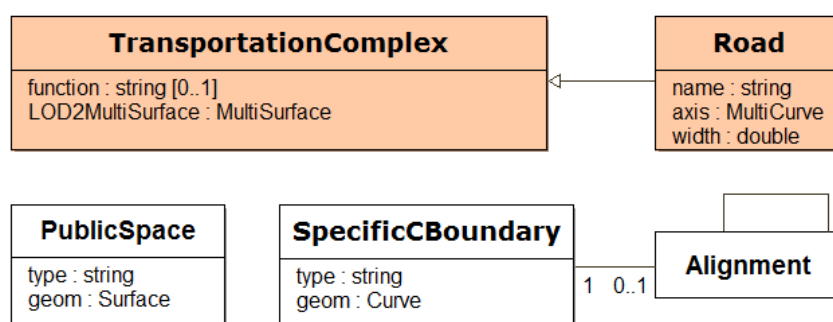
TransportationComplex
function : string [0..1]
LOD2MultiSurface : MultiSurface

Road
name : string
axis : MultiCurve
width : double

PublicSpace
type : string
geom : Surface

SpecificCBoundary
type : string
geom : Curve

1 0..1

Alignment